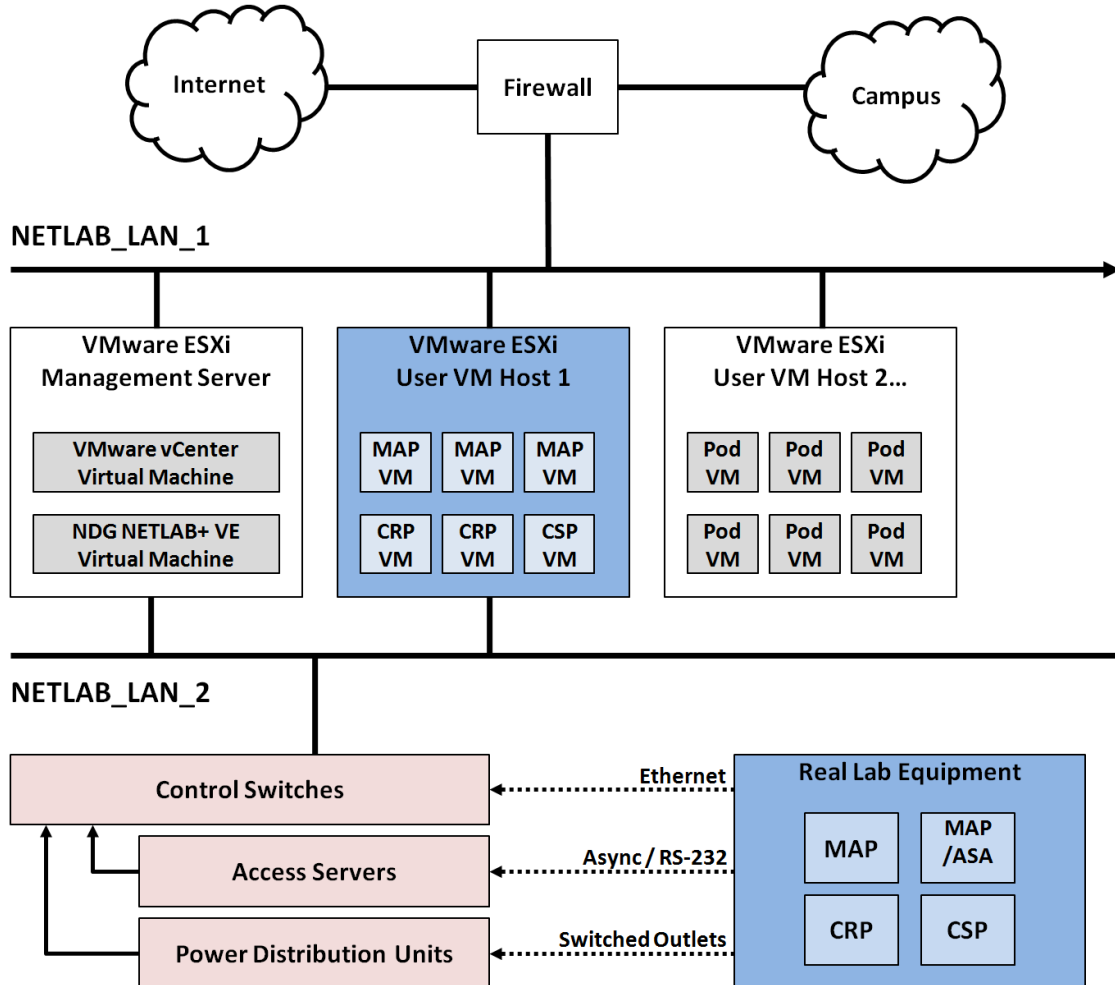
Internet

Firewall

Campus

NETLAB_LAN_1

VMware ESXi
Management Server

VMware vCenter
Virtual Machine

NDG NETLAB+ VE
Virtual Machine

VMware ESXi
User VM Host 1

MAP
VM

MAP
VM

MAP
VM

CRP
VM

CRP
VM

CSP
VM

VMware ESXi
User VM Host 2...

Pod
VM

Pod
VM

Pod
VM

Pod
VM

Pod
VM

Pod
VM

NETLAB_LAN_2

Control Switches

Access Servers

Power Distribution Units

Ethernet

Async / RS-232

Switched Outlets

Real Lab Equipment

MAP

MAP
/ASA

CRP

CSP